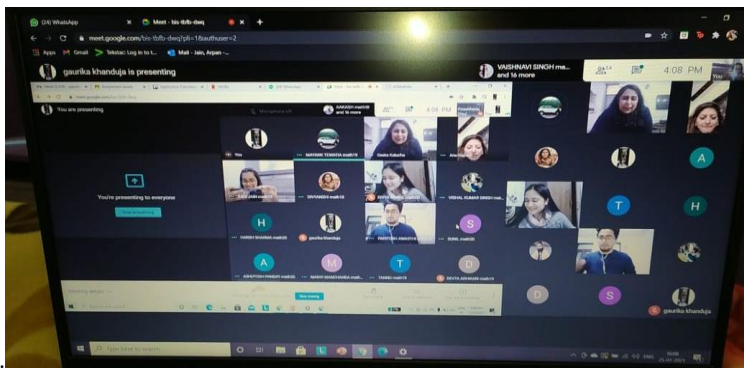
(24) WhatsApp
Meet - bis-tbfb-dwq
meet.google.com/bis-tbfb-dwq?pli=1&authuser=2
Apps Gmail Telstat: Log in to t... Mail - Jain, Arpan -...
gaurika khanduja is presenting
VAISHNAVI SINGH ma... and 16 more
4:08 PM
You
You are presenting
AAKASH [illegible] and 16 more
4:08 PM
You
MAYANK TEWATIA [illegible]
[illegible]
You're presenting to everyone
Stop presenting
SHIVANGI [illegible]
VISHAL KUMAR SINGH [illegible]
H
HARSH SHARMA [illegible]
gaurika khanduja
PARITOSH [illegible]
S
SUNIL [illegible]
A
ASHUTOSH PANDEY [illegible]
M
MANSI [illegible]
T
TANNU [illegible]
D
DEVYA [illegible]
A
T
H
D
S
gaurika khanduja
Type here to search
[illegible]